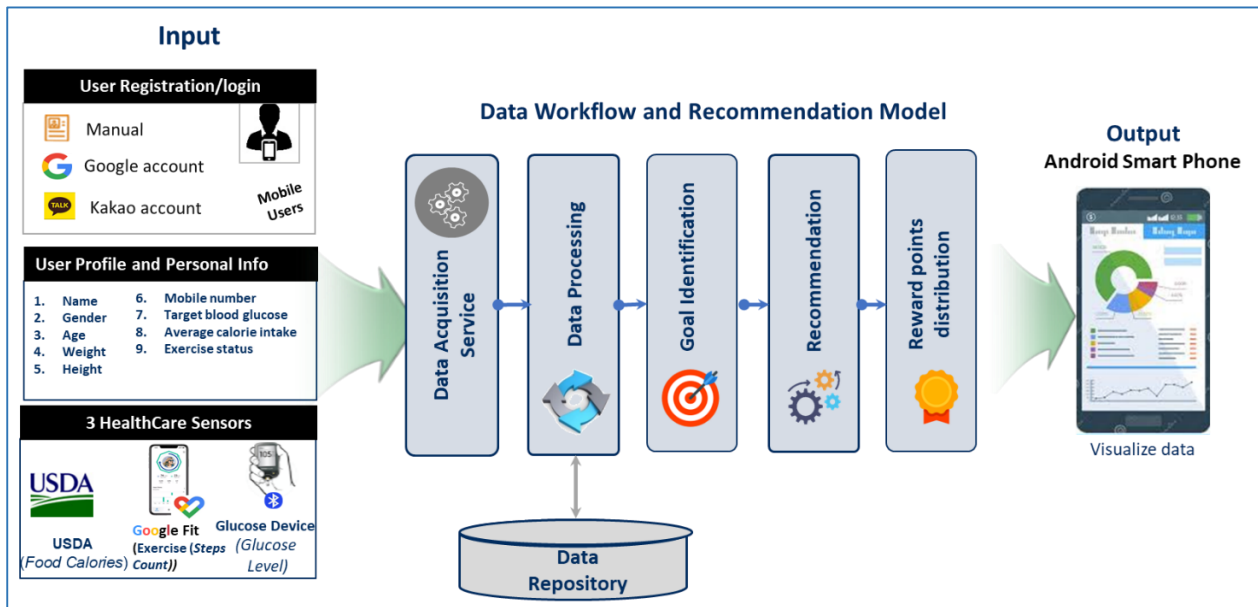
Input

User Registration/login

Manual
Google account
Kakao account

TALK

Mobile Users

User Profile and Personal Info

1. Name
2. Gender
3. Age
4. Weight
5. Height
6. Mobile number
7. Target blood glucose
8. Average calorie intake
9. Exercise status

3 HealthCare Sensors

USDA
USDA (Food Calories)

Google Fit (Exercise (Steps Count))

105

Glucose Device (Glucose Level)

Data Workflow and Recommendation Model

Data Acquisition Service

Data Processing

Goal Identification

Recommendation

Reward points distribution

Data Repository

Output
Android Smart Phone

Visualize data